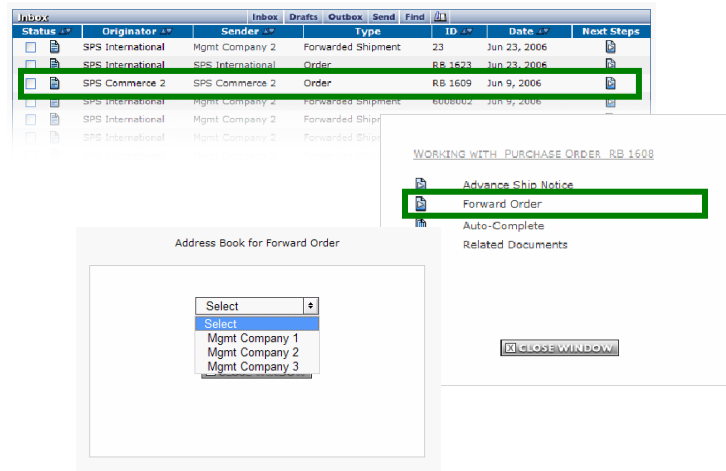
Inbox

Inbox | Drafts | Outbox | Send | Find

| Status | Originator | Sender | Type | ID | Date | Next Steps |
|---|---|---|---|---|---|---|
| | SPS International | Mgmt Company 2 | Forwarded Shipment | 23 | Jun 23, 2006 | |
| | SPS International | Mgmt Company 2 | Order | RB 1623 | Jun 23, 2006 | |
| | SPS Commerce 2 | SPS Commerce 2 | Order | RB 1609 | Jun 9, 2006 | |
| | SPS International | Mgmt Company 2 | Forwarded Shipment | 6008002 | Jun 9, 2006 | |
| | SPS International | Mgmt Company 2 | Forwarded Ship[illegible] | | | |
| | SPS International | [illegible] | Forwarded Ship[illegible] | | | |

WORKING WITH PURCHASE ORDER RB 1608

Advance Ship Notice
Forward Order
Auto-Complete
Related Documents

CLOSE WINDOW

Address Book for Forward Order

Select
Select
Mgmt Company 1
Mgmt Company 2
Mgmt Company 3